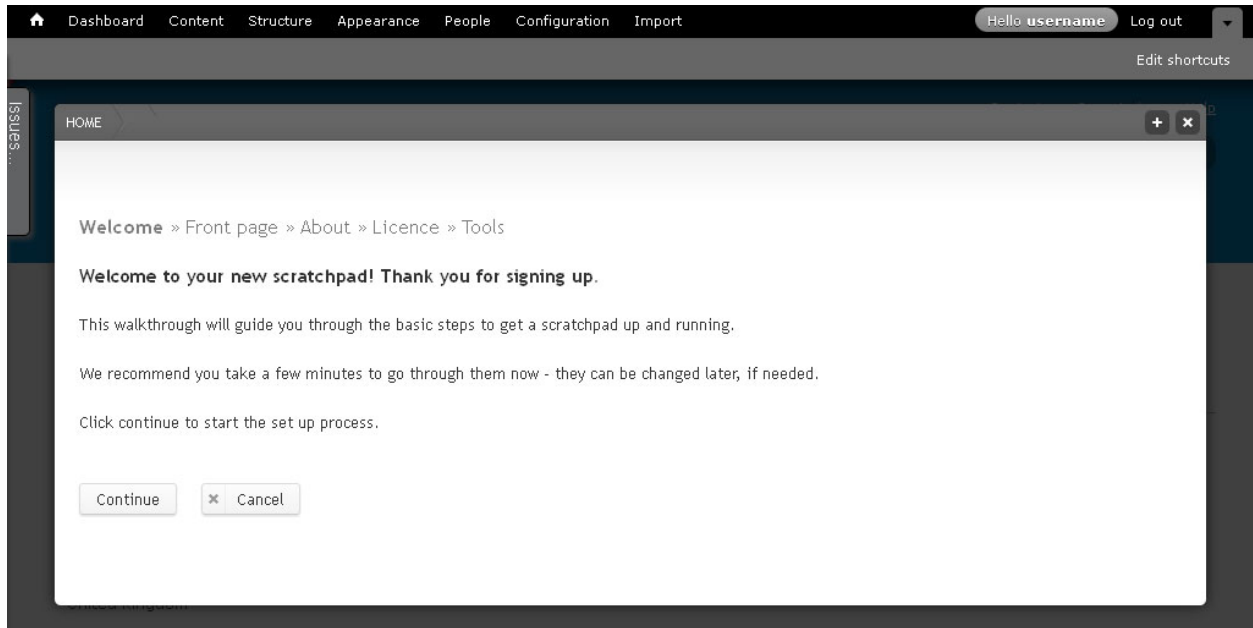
Dashboard Content Structure Appearance People Configuration Import

Hello username Log out

Edit shortcuts

Issues...

HOME

+ ×

Welcome » Front page » About » Licence » Tools

Welcome to your new scratchpad! Thank you for signing up.

This walkthrough will guide you through the basic steps to get a scratchpad up and running.

We recommend you take a few minutes to go through them now - they can be changed later, if needed.

Click continue to start the set up process.

Continue

× Cancel

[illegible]